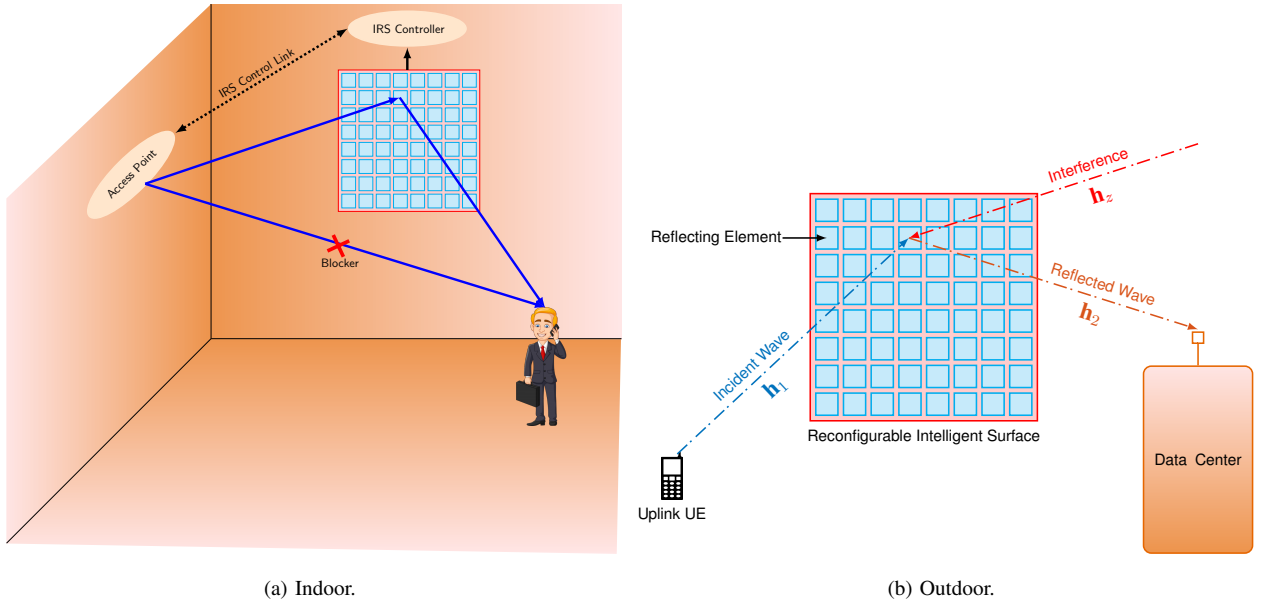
IRS Controller

IRS Control Link

Access Point

Blocker

(a) Indoor.

Interference

$\mathbf{h}_z$

Reflecting Element

Reflected Wave

$\mathbf{h}_2$

Incident Wave

$\mathbf{h}_1$

Reconfigurable Intelligent Surface

Data Center

Uplink UE

(b) Outdoor.